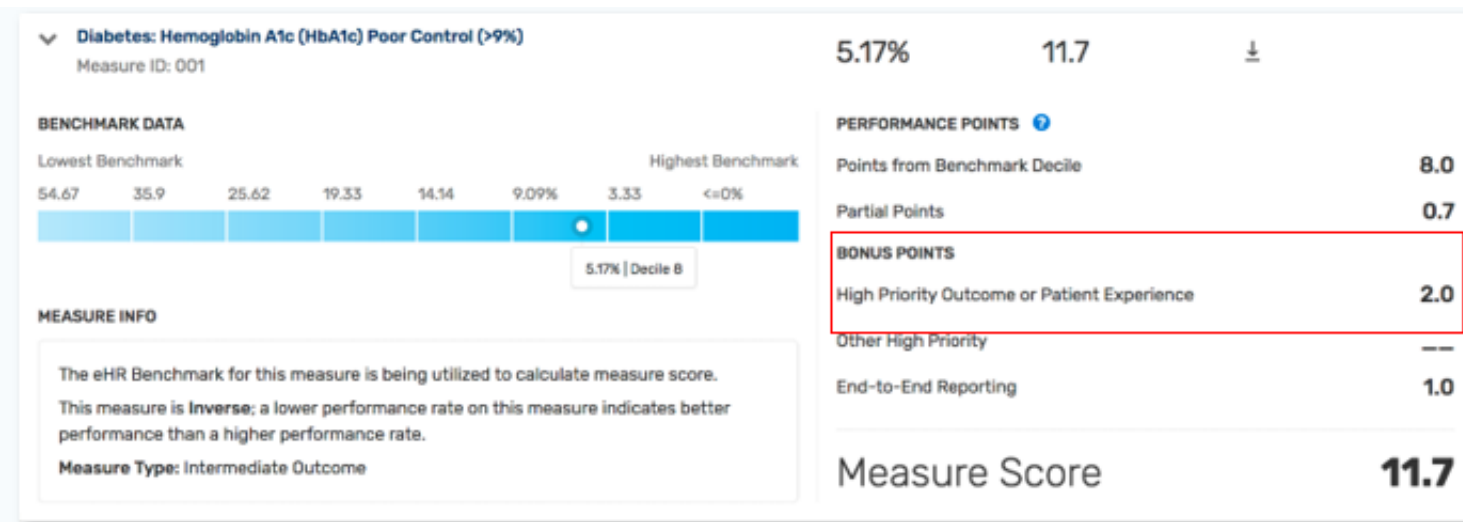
Diabetes: Hemoglobin A1c (HbA1c) Poor Control (>9%)
Measure ID: 001

5.17% 11.7

BENCHMARK DATA

Lowest Benchmark Highest Benchmark

54.67 35.9 25.62 19.33 14.14 9.09% 3.33 <=0%

5.17% | Decile 8

MEASURE INFO

The eHR Benchmark for this measure is being utilized to calculate measure score.

This measure is Inverse; a lower performance rate on this measure indicates better performance than a higher performance rate.

Measure Type: Intermediate Outcome

PERFORMANCE POINTS

Points from Benchmark Decile 8.0

Partial Points 0.7

BONUS POINTS

High Priority Outcome or Patient Experience 2.0

Other High Priority --

End-to-End Reporting 1.0

Measure Score 11.7